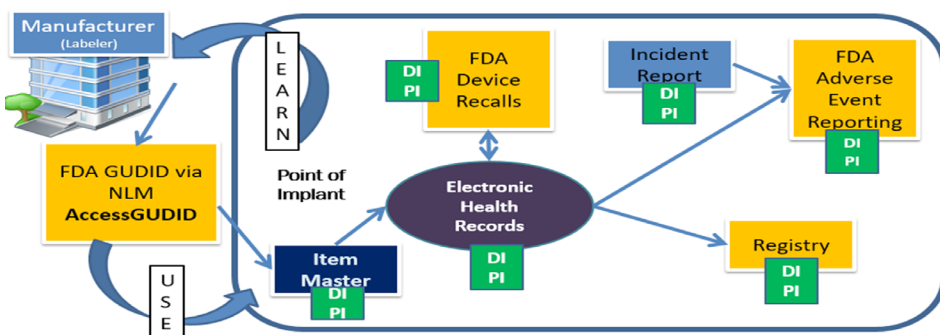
Manufacturer
(Labeler)

L
E
A
R
N

FDA Device Recalls
DI
PI

Incident Report
DI
PI

FDA Adverse Event Reporting
DI
PI

FDA GUDID via NLM AccessGUDID

Point of Implant

Electronic Health Records
DI
PI

Item Master
DI
PI

Registry
DI
PI

U
S
E